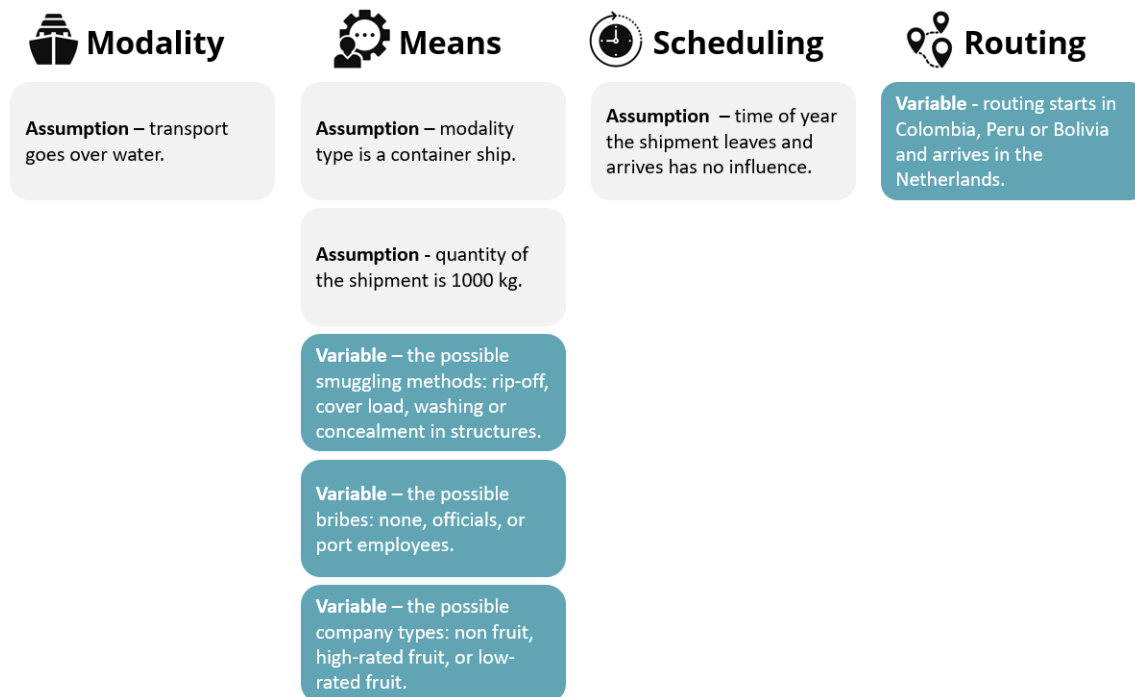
Modality

Assumption – transport goes over water.

Means

Assumption – modality type is a container ship.

Assumption - quantity of the shipment is 1000 kg.

Variable – the possible smuggling methods: rip-off, cover load, washing or concealment in structures.

Variable – the possible bribes: none, officials, or port employees.

Variable – the possible company types: non fruit, high-rated fruit, or low-rated fruit.

Scheduling

Assumption – time of year the shipment leaves and arrives has no influence.

Routing

Variable - routing starts in Colombia, Peru or Bolivia and arrives in the Netherlands.